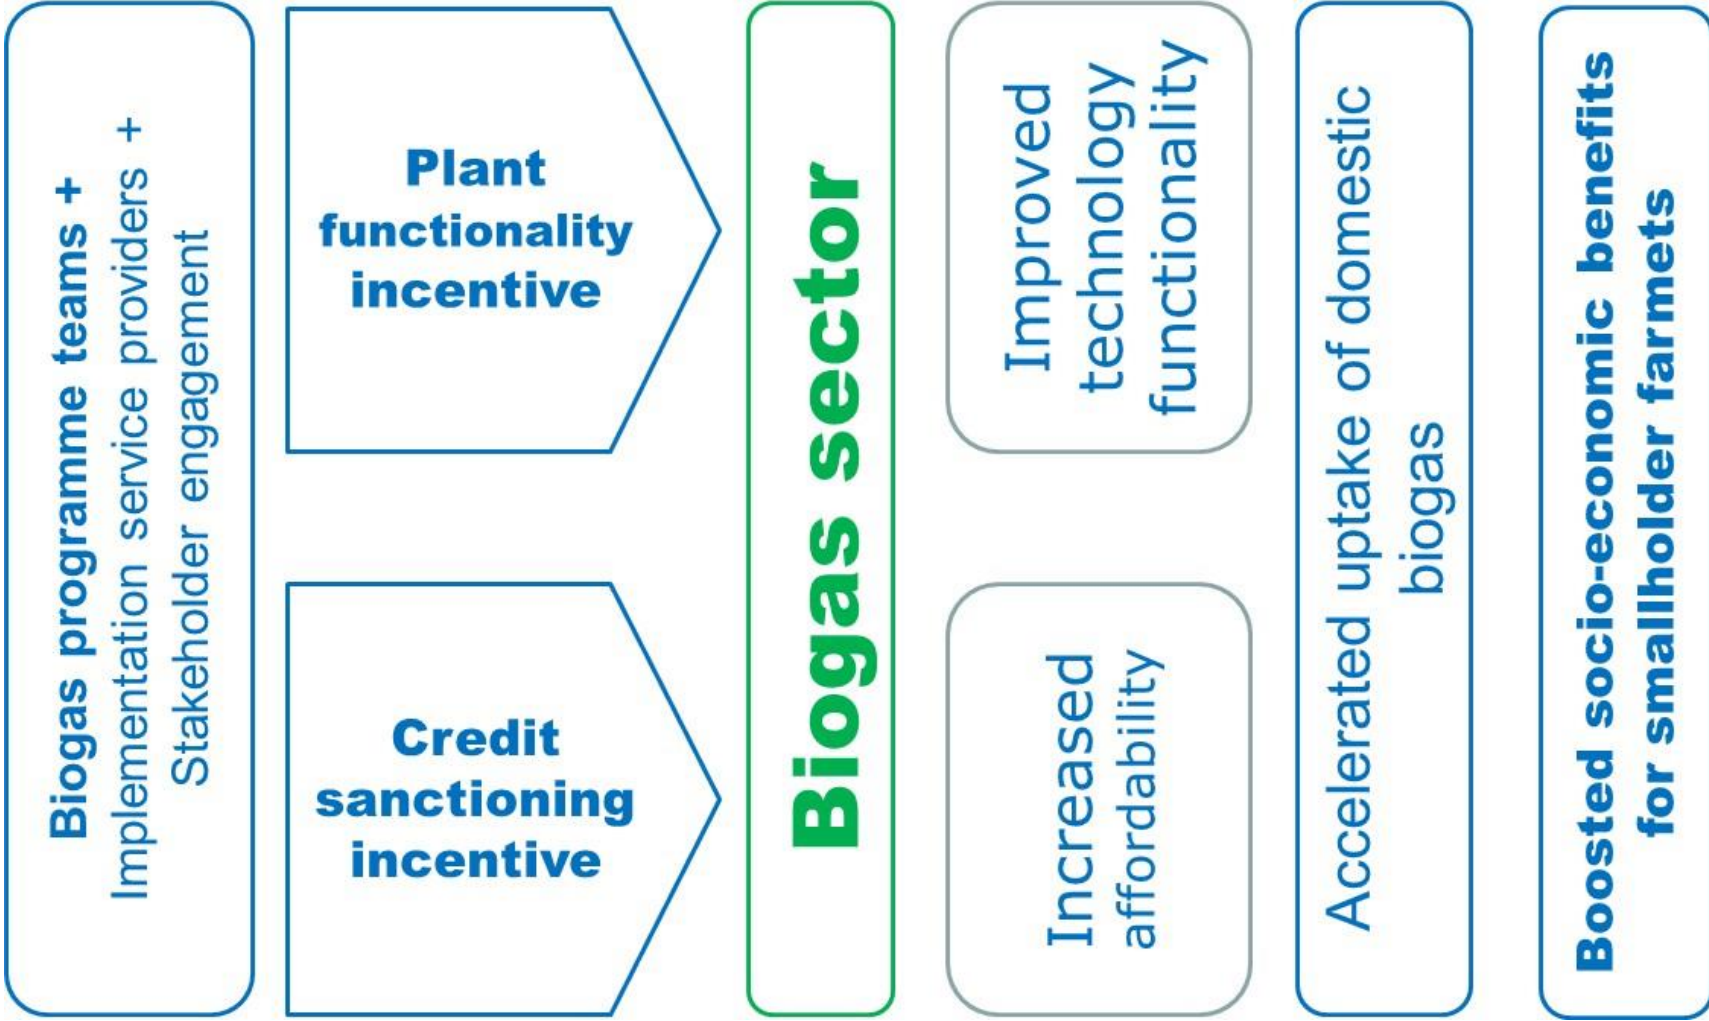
Biogas programme teams + Implementation service providers + Stakeholder engagement

Plant functionality incentive

Credit sanctioning incentive

Biogas sector

Improved technology functionality

Increased affordability

Accelerated uptake of domestic biogas

Boosted socio-economic benefits for smallholder farmets